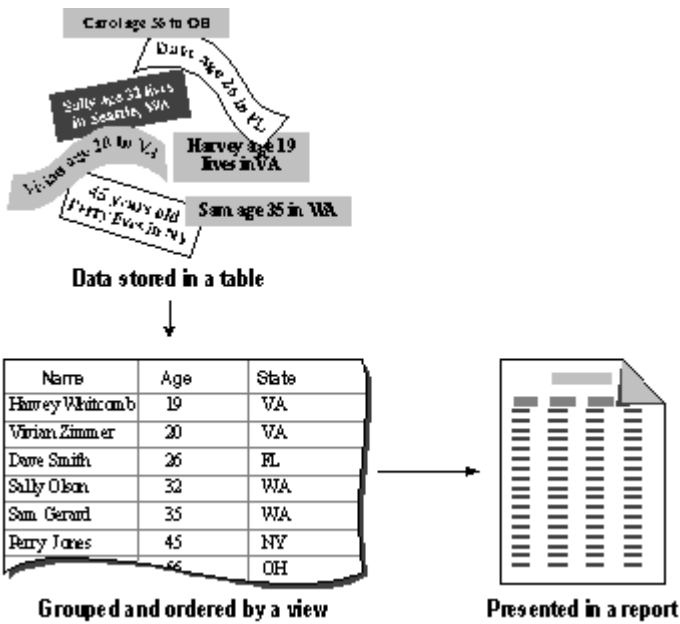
Carol age 56 to OH

Dave age 26 in FL

Sally age 32 lives in Seattle, WA

Harvey age 19 lives in VA

Vivian age 20 to VA

45 years old Perry lives in NY

Sam age 35 in WA

Data stored in a table

| Name | Age | State |
|---|---|---|
| Harvey Whitcomb | 19 | VA |
| Vivian Zimmer | 20 | VA |
| Dave Smith | 26 | FL |
| Sally Olson | 32 | WA |
| Sam Gerard | 35 | WA |
| Perry Jones | 45 | NY |
| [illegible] | 56 | OH |

Grouped and ordered by a view

Presented in a report